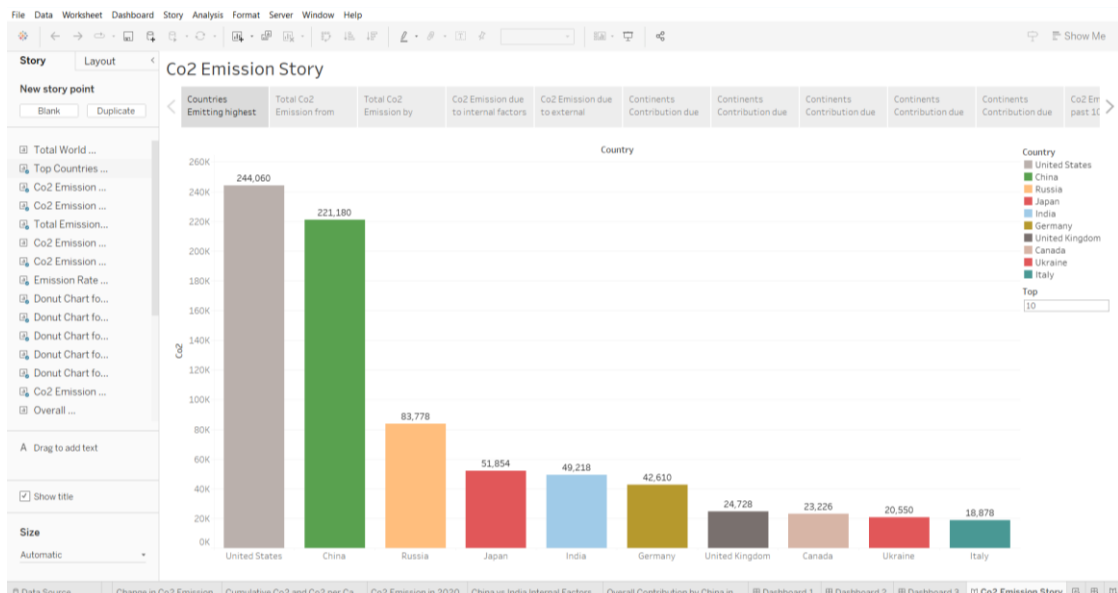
File Data Worksheet Dashboard Story Analysis Format Server Window Help

Show Me

Story Layout

New story point

Blank Duplicate

Total World ...
Top Countries ...
Co2 Emission ...
Co2 Emission ...
Total Emission...
Co2 Emission ...
Co2 Emission ...
Emission Rate ...
Donut Chart fo...
Donut Chart fo...
Donut Chart fo...
Donut Chart fo...
Donut Chart fo...
Co2 Emission ...
Overall ...

A Drag to add text

Show title

Size

Automatic

Co2 Emission Story

Countries Emitting highest | Total Co2 Emission from | Total Co2 Emission by | Co2 Emission due to internal factors | Co2 Emission due to external | Continents Contribution due | Continents Contribution due | Continents Contribution due | Continents Contribution due | Continents Contribution due | Co2 Em past 1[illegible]

Country

260K
240K
220K
200K
180K
160K
140K
120K
100K
80K
60K
40K
20K
0K

Co2

244,060
221,180
83,778
51,854
49,218
42,610
24,728
23,226
20,550
18,878

United States China Russia Japan India Germany United Kingdom Canada Ukraine Italy

Country
United States
China
Russia
Japan
India
Germany
United Kingdom
Canada
Ukraine
Italy

Top
10

Data Source | Change in Co2 Emission | Cumulative Co2 and Co2 per Ca... | Co2 Emission in 2020 | China vs India Internal Factors | Overall Contribution by China in... | Dashboard 1 | Dashboard 2 | Dashboard 3 | Co2 Emission Story